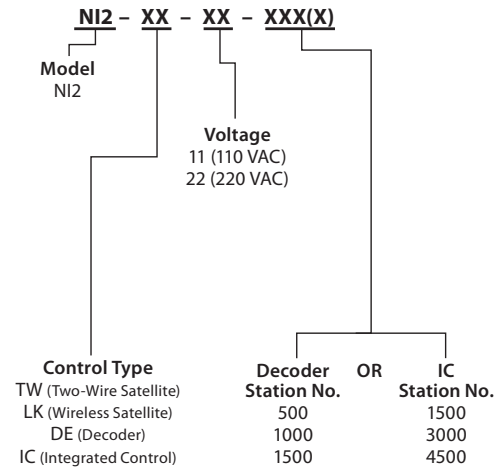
NI2 – XX – XX – XXX(X)

Model
NI2

Voltage
11 (110 VAC)
22 (220 VAC)

Control Type
TW (Two-Wire Satellite)
LK (Wireless Satellite)
DE (Decoder)
IC (Integrated Control)

| Decoder Station No. | OR | IC Station No. |
|---|---|---|
| 500 | | 1500 |
| 1000 | | 3000 |
| 1500 | | 4500 |